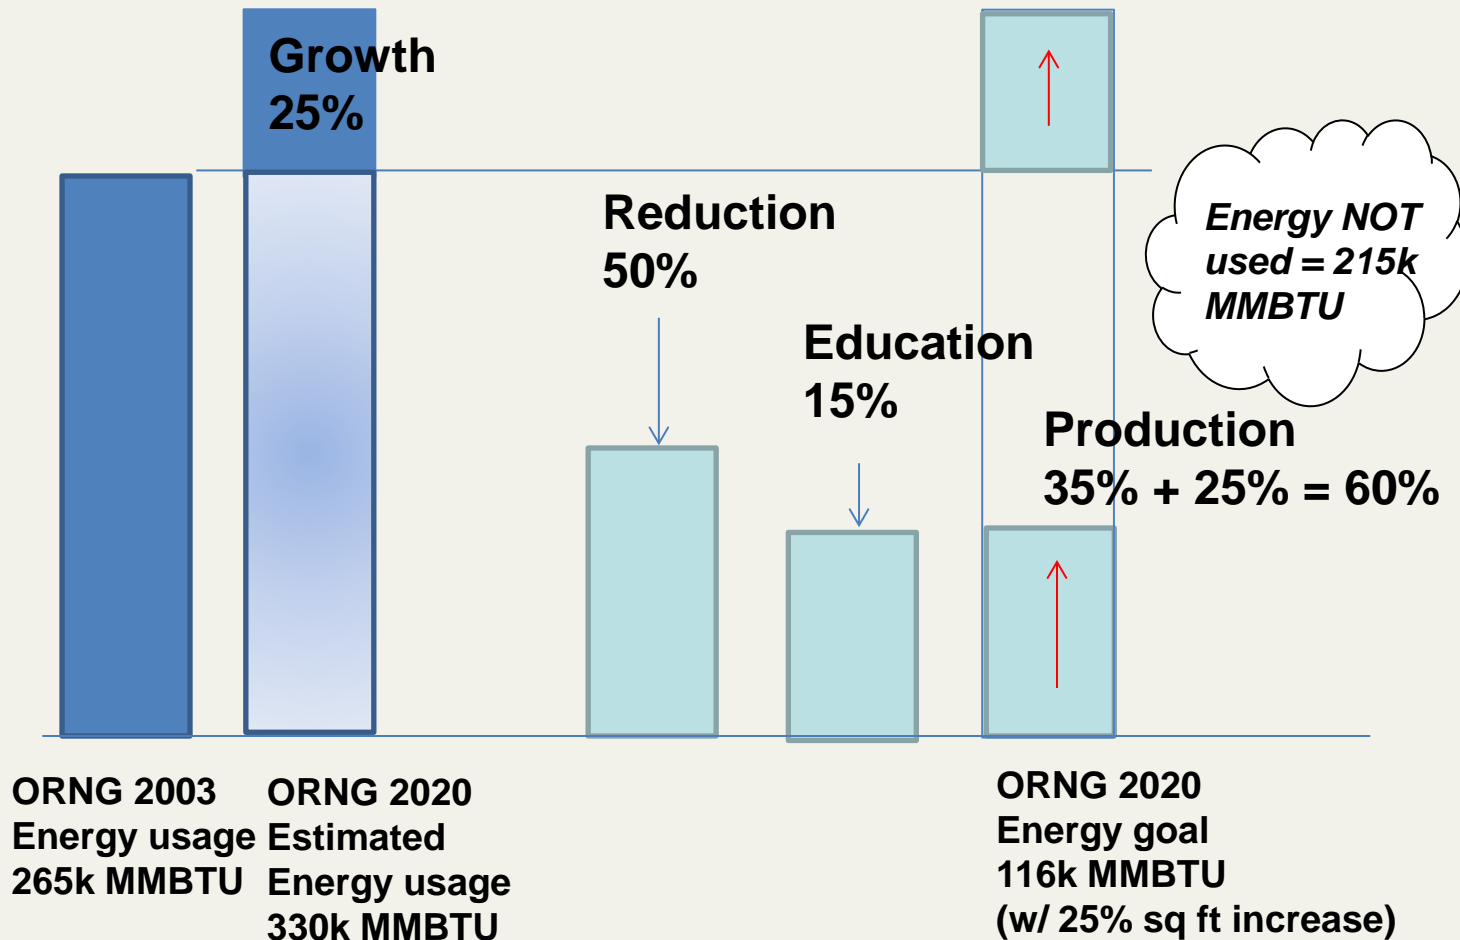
Growth
25%

Reduction
50%

Education
15%

Energy NOT used = 215k MMBTU

Production
35% + 25% = 60%

ORNG 2003
Energy usage
265k MMBTU

ORNG 2020
Estimated
Energy usage
330k MMBTU

ORNG 2020
Energy goal
116k MMBTU
(w/ 25% sq ft increase)